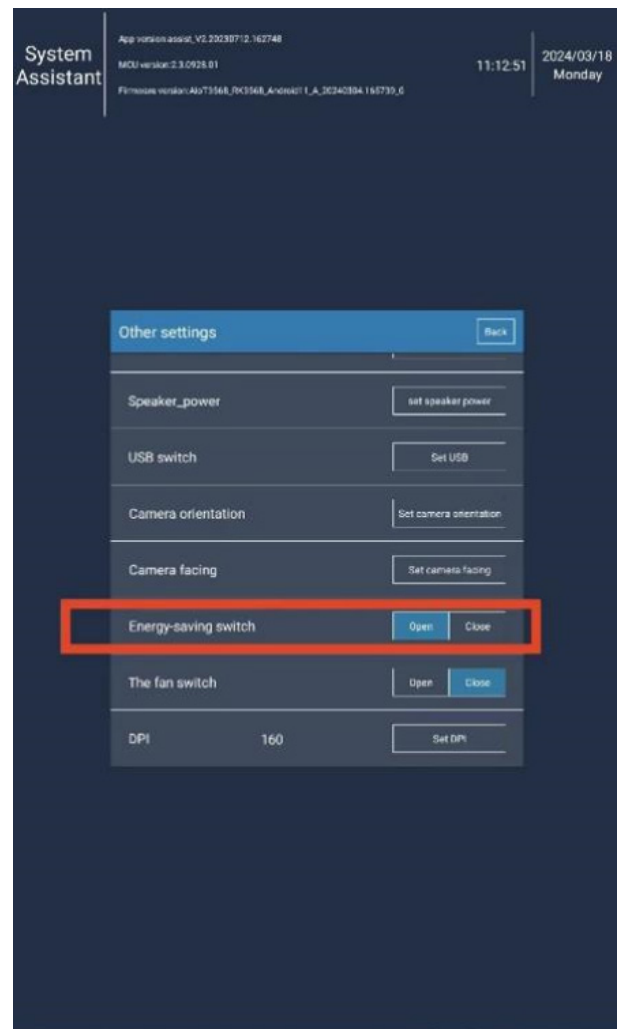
System Assistant

App version:assist_V2.20230712.162748
MCU version:2.3.0928.01
Firmware version:AioT3568_RK3568_Android11_A_20240304.165730_0

11:12:51

2024/03/18
Monday

Other settings

Back

Speaker_power

set speaker power

USB switch

Set USB

Camera orientation

Set camera orientation

Camera facing

Set camera facing

Energy-saving switch

Open

Close

The fan switch

Open

Close

DPI

160

Set DPI